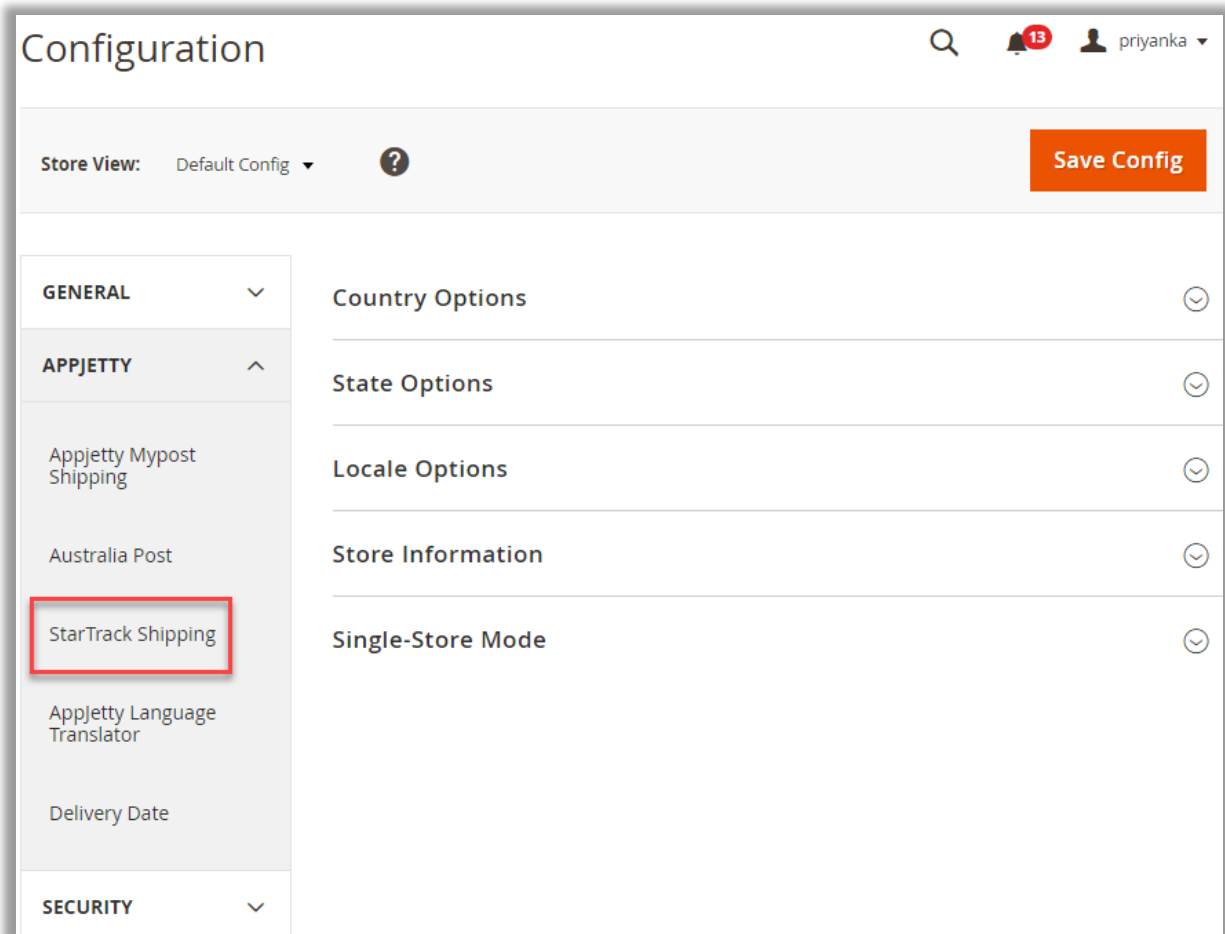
Configuration

13

priyanka

Store View: Default Config

Save Config

GENERAL

APPJETTY

Appjetty Mypost Shipping

Australia Post

StarTrack Shipping

AppJetty Language Translator

Delivery Date

SECURITY

Country Options

State Options

Locale Options

Store Information

Single-Store Mode